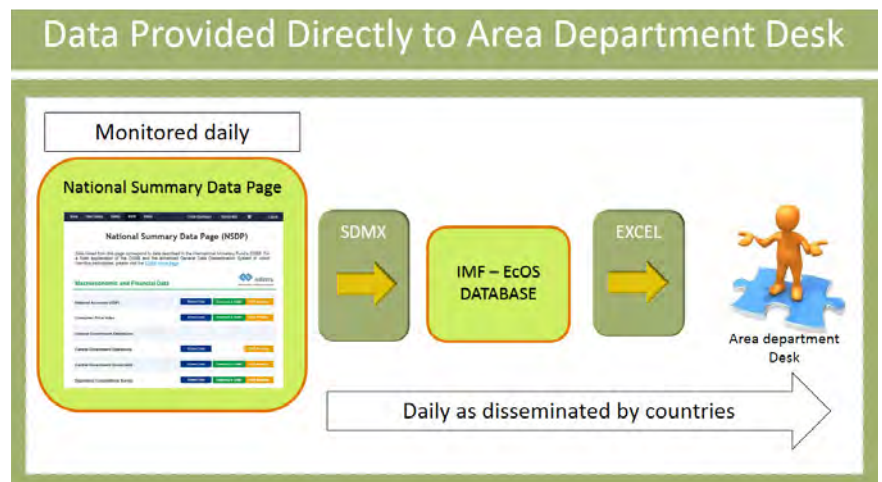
Data Provided Directly to Area Department Desk

Monitored daily

National Summary Data Page

National Summary Data Page (NSDP)

Macroeconomic and Financial Data

SDMX

IMF – EcOS DATABASE

EXCEL

Area department Desk

Daily as disseminated by countries